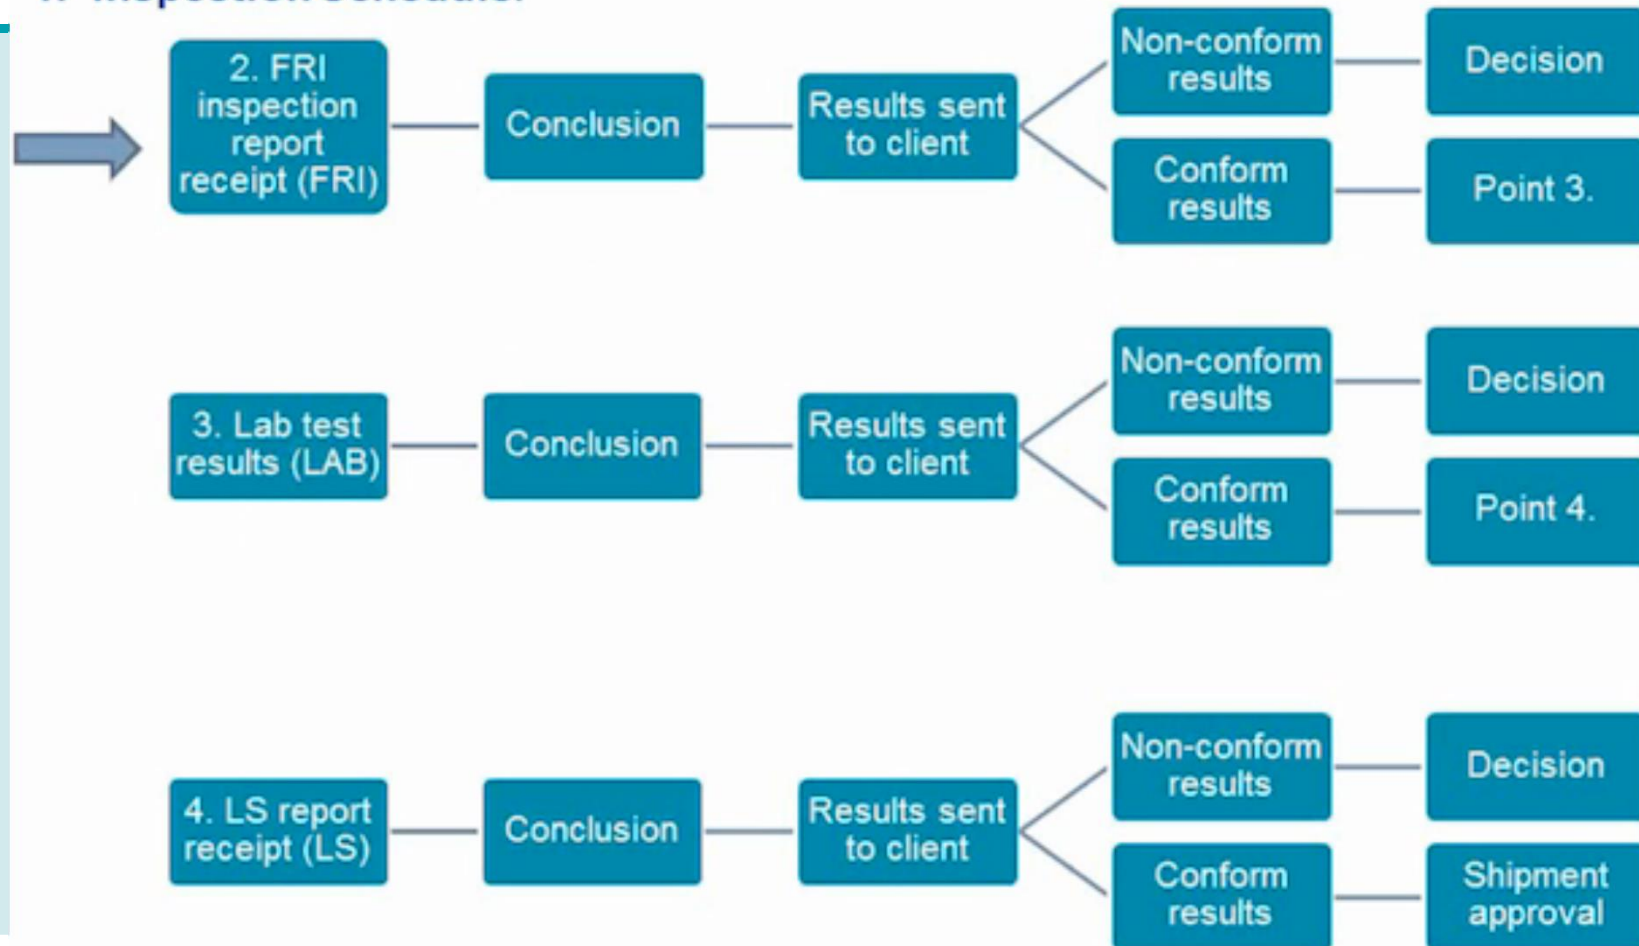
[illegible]

2. FRI inspection report receipt (FRI)

Conclusion

Results sent to client

Non-conform results

Decision

Conform results

Point 3.

3. Lab test results (LAB)

Conclusion

Results sent to client

Non-conform results

Decision

Conform results

Point 4.

4. LS report receipt (LS)

Conclusion

Results sent to client

Non-conform results

Decision

Conform results

Shipment approval